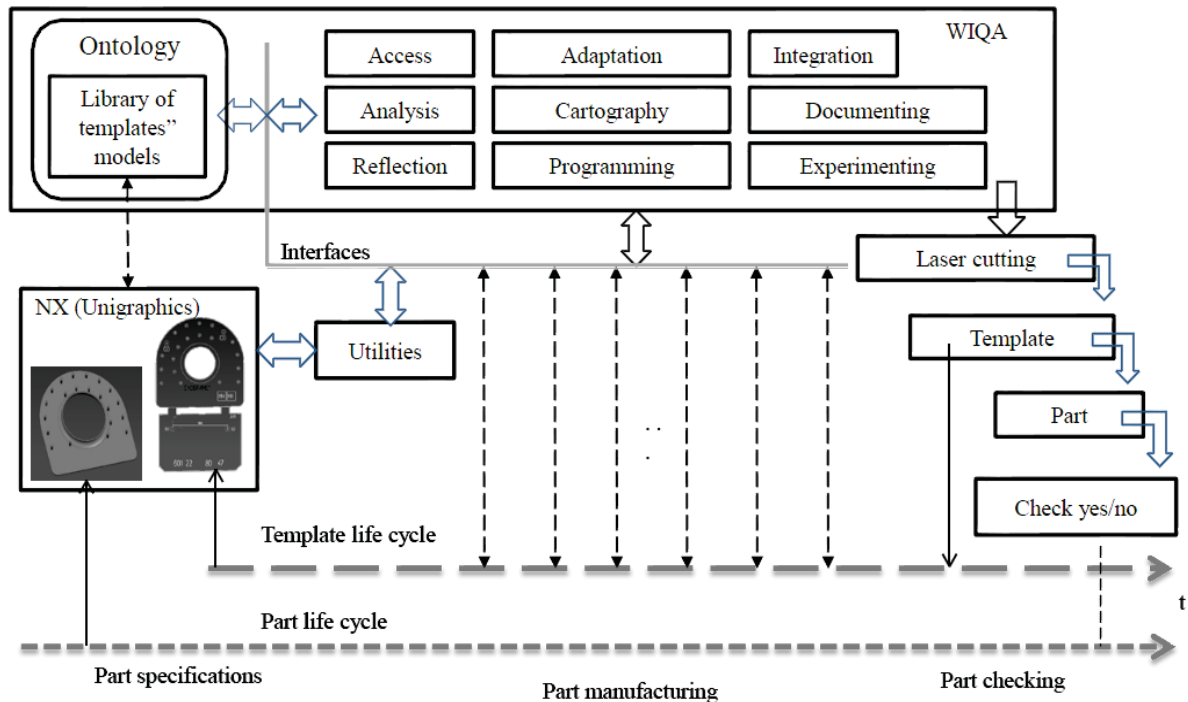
Ontology

Library of templates" models

WIQA

Access

Adaptation

Integration

Analysis

Cartography

Documenting

Reflection

Programming

Experimenting

Interfaces

Laser cutting

NX (Unigraphics)

Utilities

Template

Part

Check yes/no

Template life cycle

t

Part life cycle

Part specifications

Part manufacturing

Part checking